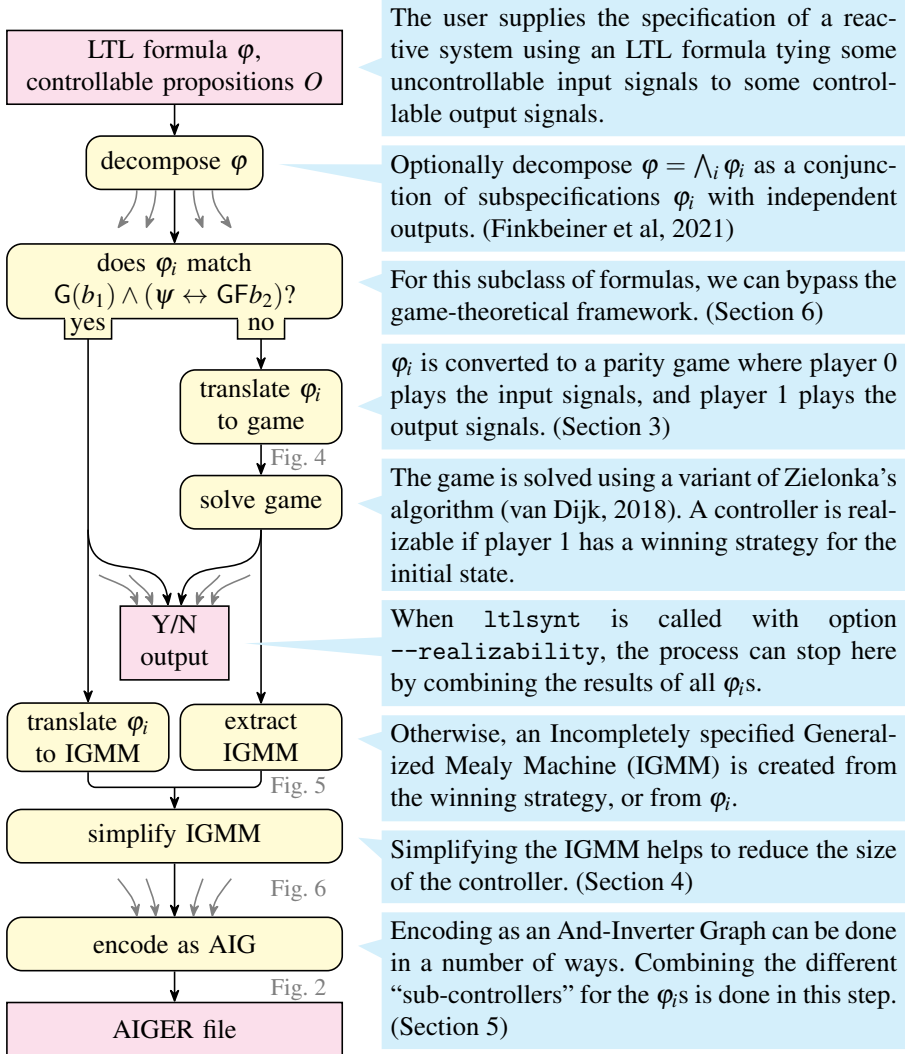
LTL formula $\varphi$, controllable propositions $O$

decompose $\varphi$

does $\varphi_i$ match $\mathsf{G}(b_1) \land (\psi \leftrightarrow \mathsf{GF}b_2)$?

yes

no

translate $\varphi_i$ to game

Fig. 4

solve game

Y/N output

translate $\varphi_i$ to IGMM

extract IGMM

Fig. 5

simplify IGMM

Fig. 6

encode as AIG

Fig. 2

AIGER file

The user supplies the specification of a reactive system using an LTL formula tying some uncontrollable input signals to some controllable output signals.

Optionally decompose $\varphi = \bigwedge_i \varphi_i$ as a conjunction of subspecifications $\varphi_i$ with independent outputs. (Finkbeiner et al, 2021)

For this subclass of formulas, we can bypass the game-theoretical framework. (Section 6)

$\varphi_i$ is converted to a parity game where player 0 plays the input signals, and player 1 plays the output signals. (Section 3)

The game is solved using a variant of Zielonka's algorithm (van Dijk, 2018). A controller is realizable if player 1 has a winning strategy for the initial state.

When ltlsynt is called with option --realizability, the process can stop here by combining the results of all $\varphi_i$s.

Otherwise, an Incompletely specified Generalized Mealy Machine (IGMM) is created from the winning strategy, or from $\varphi_i$.

Simplifying the IGMM helps to reduce the size of the controller. (Section 4)

Encoding as an And-Inverter Graph can be done in a number of ways. Combining the different "sub-controllers" for the $\varphi_i$s is done in this step. (Section 5)